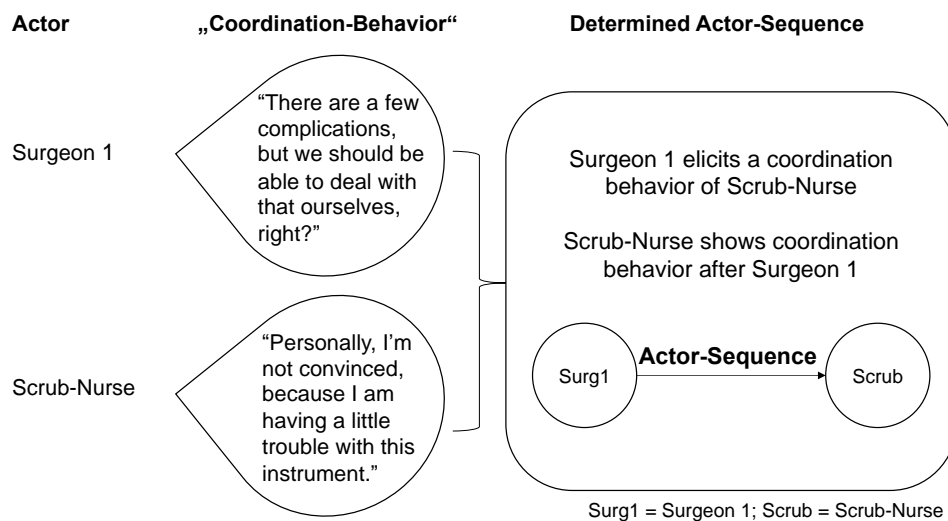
Actor

„Coordination-Behavior“

Determined Actor-Sequence

Surgeon 1

“There are a few complications, but we should be able to deal with that ourselves, right?”

Scrub-Nurse

“Personally, I’m not convinced, because I am having a little trouble with this instrument.”

Surgeon 1 elicits a coordination behavior of Scrub-Nurse

Scrub-Nurse shows coordination behavior after Surgeon 1

Surg1

Actor-Sequence

Scrub

Surg1 = Surgeon 1; Scrub = Scrub-Nurse